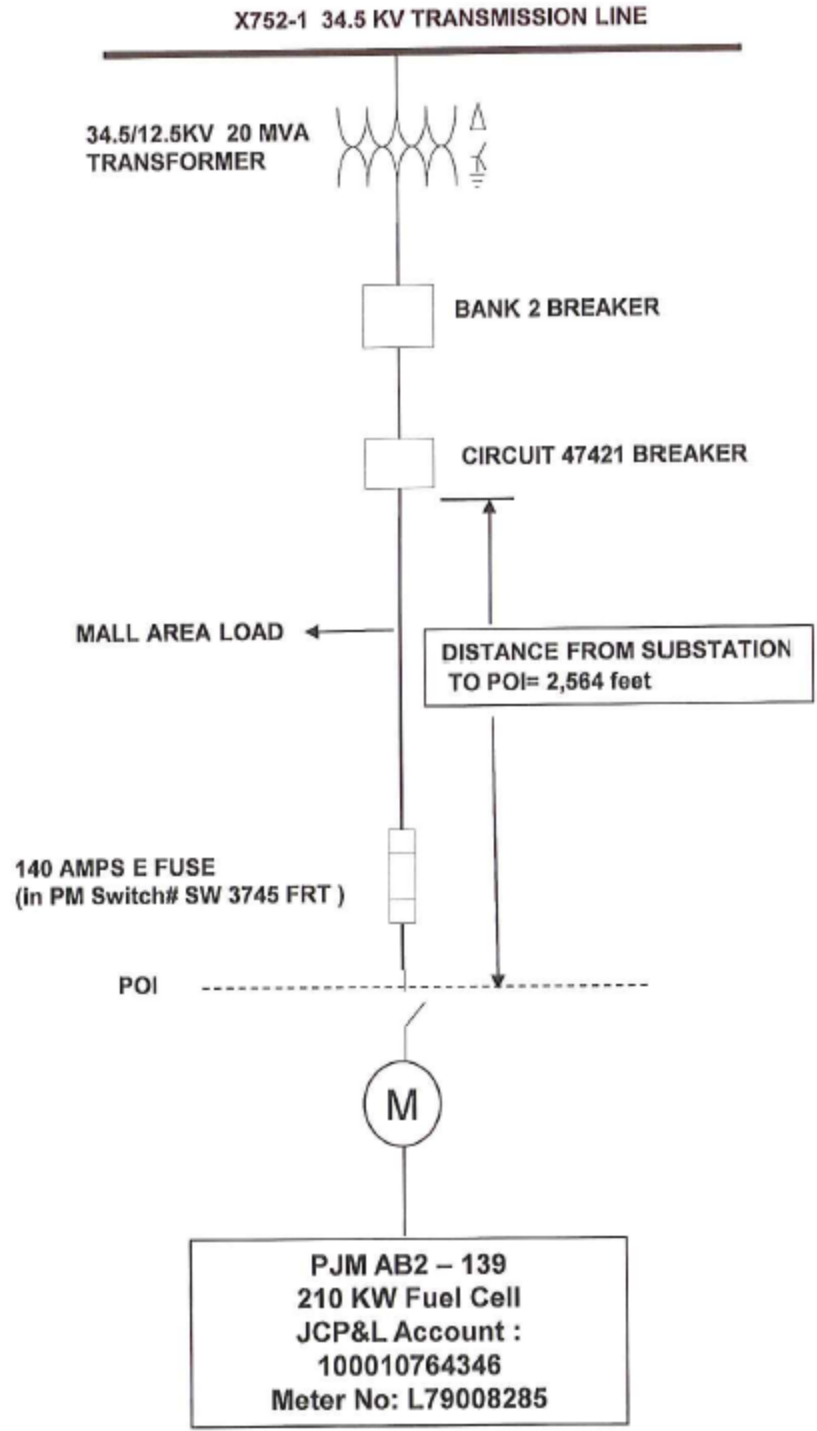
X752-1 34.5 KV TRANSMISSION LINE

34.5/12.5KV 20 MVA TRANSFORMER

BANK 2 BREAKER

CIRCUIT 47421 BREAKER

MALL AREA LOAD

DISTANCE FROM SUBSTATION TO POI= 2,564 feet

140 AMPS E FUSE (in PM Switch# SW 3745 FRT )

POI

M

PJM AB2 – 139
210 KW Fuel Cell
JCP&L Account :
100010764346
Meter No: L79008285